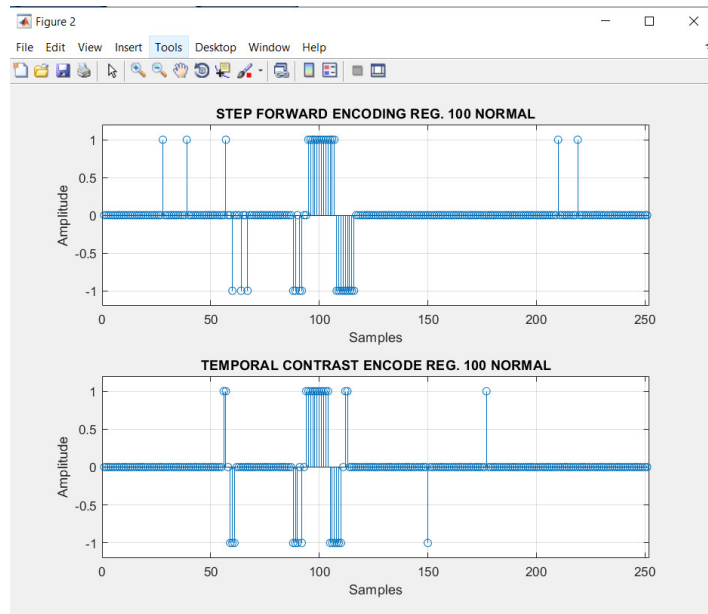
Figure 2

File Edit View Insert Tools Desktop Window Help

STEP FORWARD ENCODING REG. 100 NORMAL

Amplitude

1
0.5
0
-0.5
-1

0 50 100 150 200 250

Samples

TEMPORAL CONTRAST ENCODE REG. 100 NORMAL

Amplitude

1
0.5
0
-0.5
-1

0 50 100 150 200 250

Samples